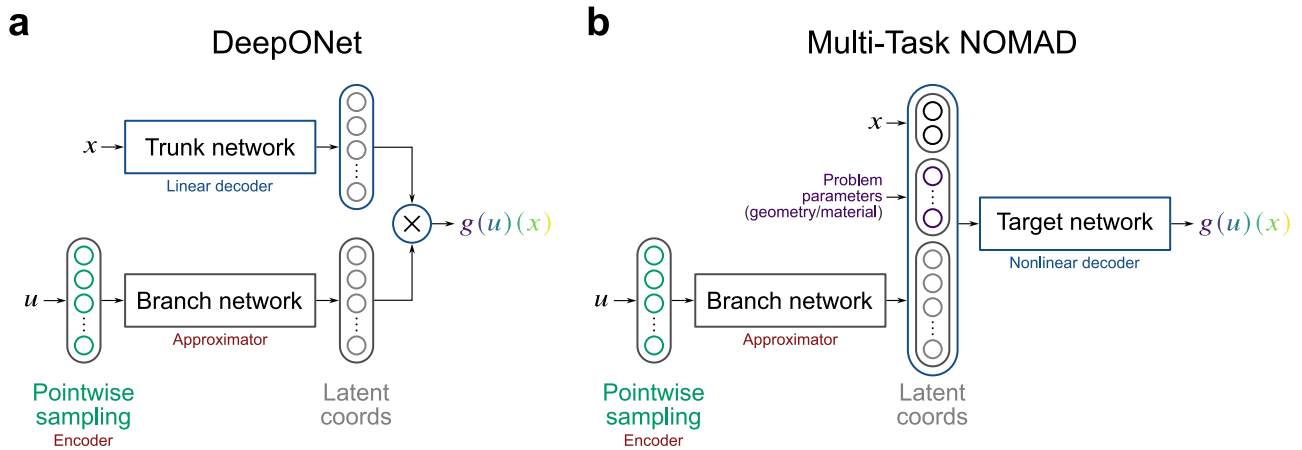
a

DeepONet

$x$

Trunk network

Linear decoder

$\times$

$g(u)(x)$

$u$

Branch network

Approximator

Pointwise sampling

Encoder

Latent coords

b

Multi-Task NOMAD

$x$

Problem parameters (geometry/material)

Target network

Nonlinear decoder

$g(u)(x)$

$u$

Branch network

Approximator

Pointwise sampling

Encoder

Latent coords